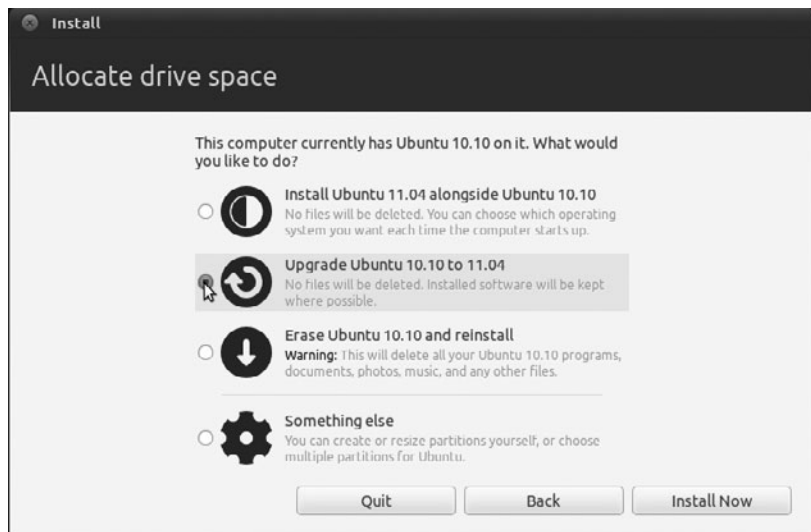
Install

Allocate drive space

This computer currently has Ubuntu 10.10 on it. What would you like to do?

Install Ubuntu 11.04 alongside Ubuntu 10.10
No files will be deleted. You can choose which operating system you want each time the computer starts up.

Upgrade Ubuntu 10.10 to 11.04
No files will be deleted. Installed software will be kept where possible.

Erase Ubuntu 10.10 and reinstall
Warning: This will delete all your Ubuntu 10.10 programs, documents, photos, music, and any other files.

Something else
You can create or resize partitions yourself, or choose multiple partitions for Ubuntu.

Quit Back Install Now